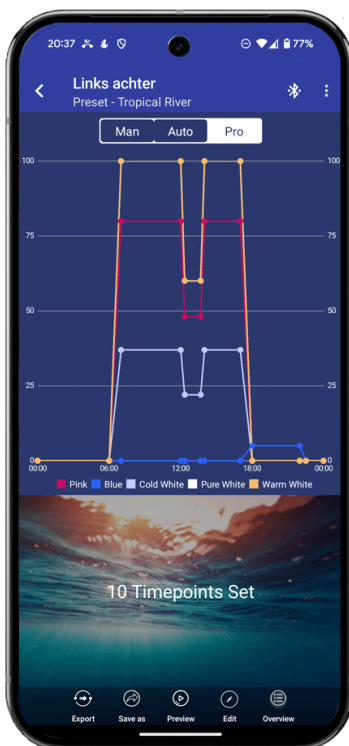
20:37 77%

Links achter
Preset - Tropical River

Man Auto Pro

100 100
75 75
50 50
25 25
0 0
00:00 06:00 12:00 18:00 00:00

Pink Blue Cold White Pure White Warm White

10 Timepoints Set

Export Save as Preview Edit Overview